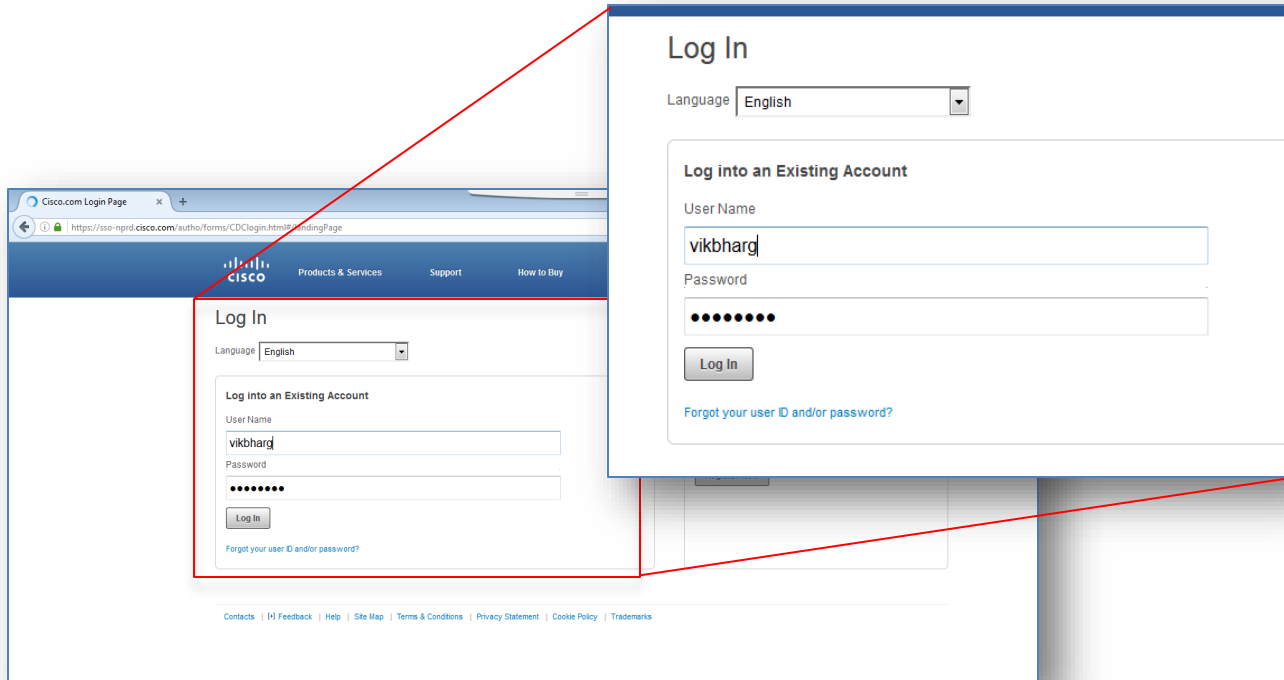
Cisco.com Login Page
https://sso-nprd.cisco.com/autho/forms/CDClogin.html#landingPage

CISCO
Products & Services
Support
How to Buy

Log In
Language English
Log into an Existing Account
User Name
vikbharg
Password
••••••••
Log In
Forgot your user ID and/or password?

Contacts | Feedback | Help | Site Map | Terms & Conditions | Privacy Statement | Cookie Policy | Trademarks

Log In
Language English
Log into an Existing Account
User Name
vikbharg
Password
••••••••
Log In
Forgot your user ID and/or password?